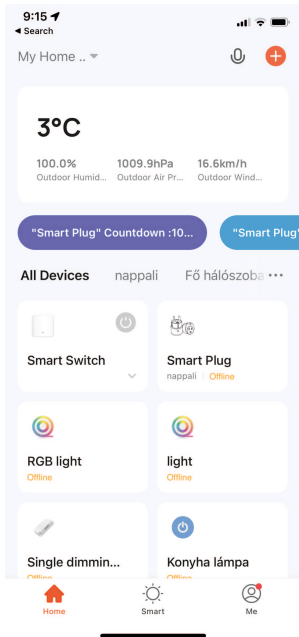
9:15
◀ Search

My Home ..

3°C

100.0%
Outdoor Humid...

1009.9hPa
Outdoor Air Pr...

16.6km/h
Outdoor Wind...

"Smart Plug" Countdown :10...

"Smart Plug"

All Devices nappali Fő hálószoba •••

Smart Switch

Smart Plug
nappali | Offline

RGB light
Offline

light
Offline

Single dimmin...
Offline

Konyha lámpa
Offline

Home Smart Me